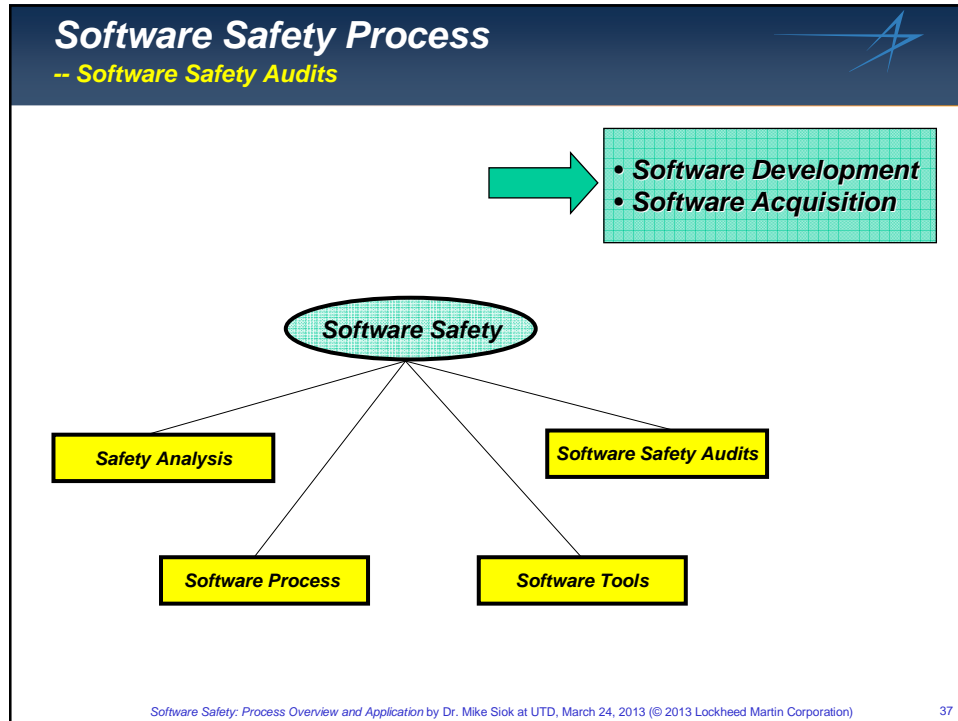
Software Safety Process
-- Software Safety Audits

• Software Development
• Software Acquisition

Software Safety

Safety Analysis

Software Safety Audits

Software Process

Software Tools

Software Safety: Process Overview and Application by Dr. Mike Siok at UTD, March 24, 2013 (© 2013 Lockheed Martin Corporation) 37